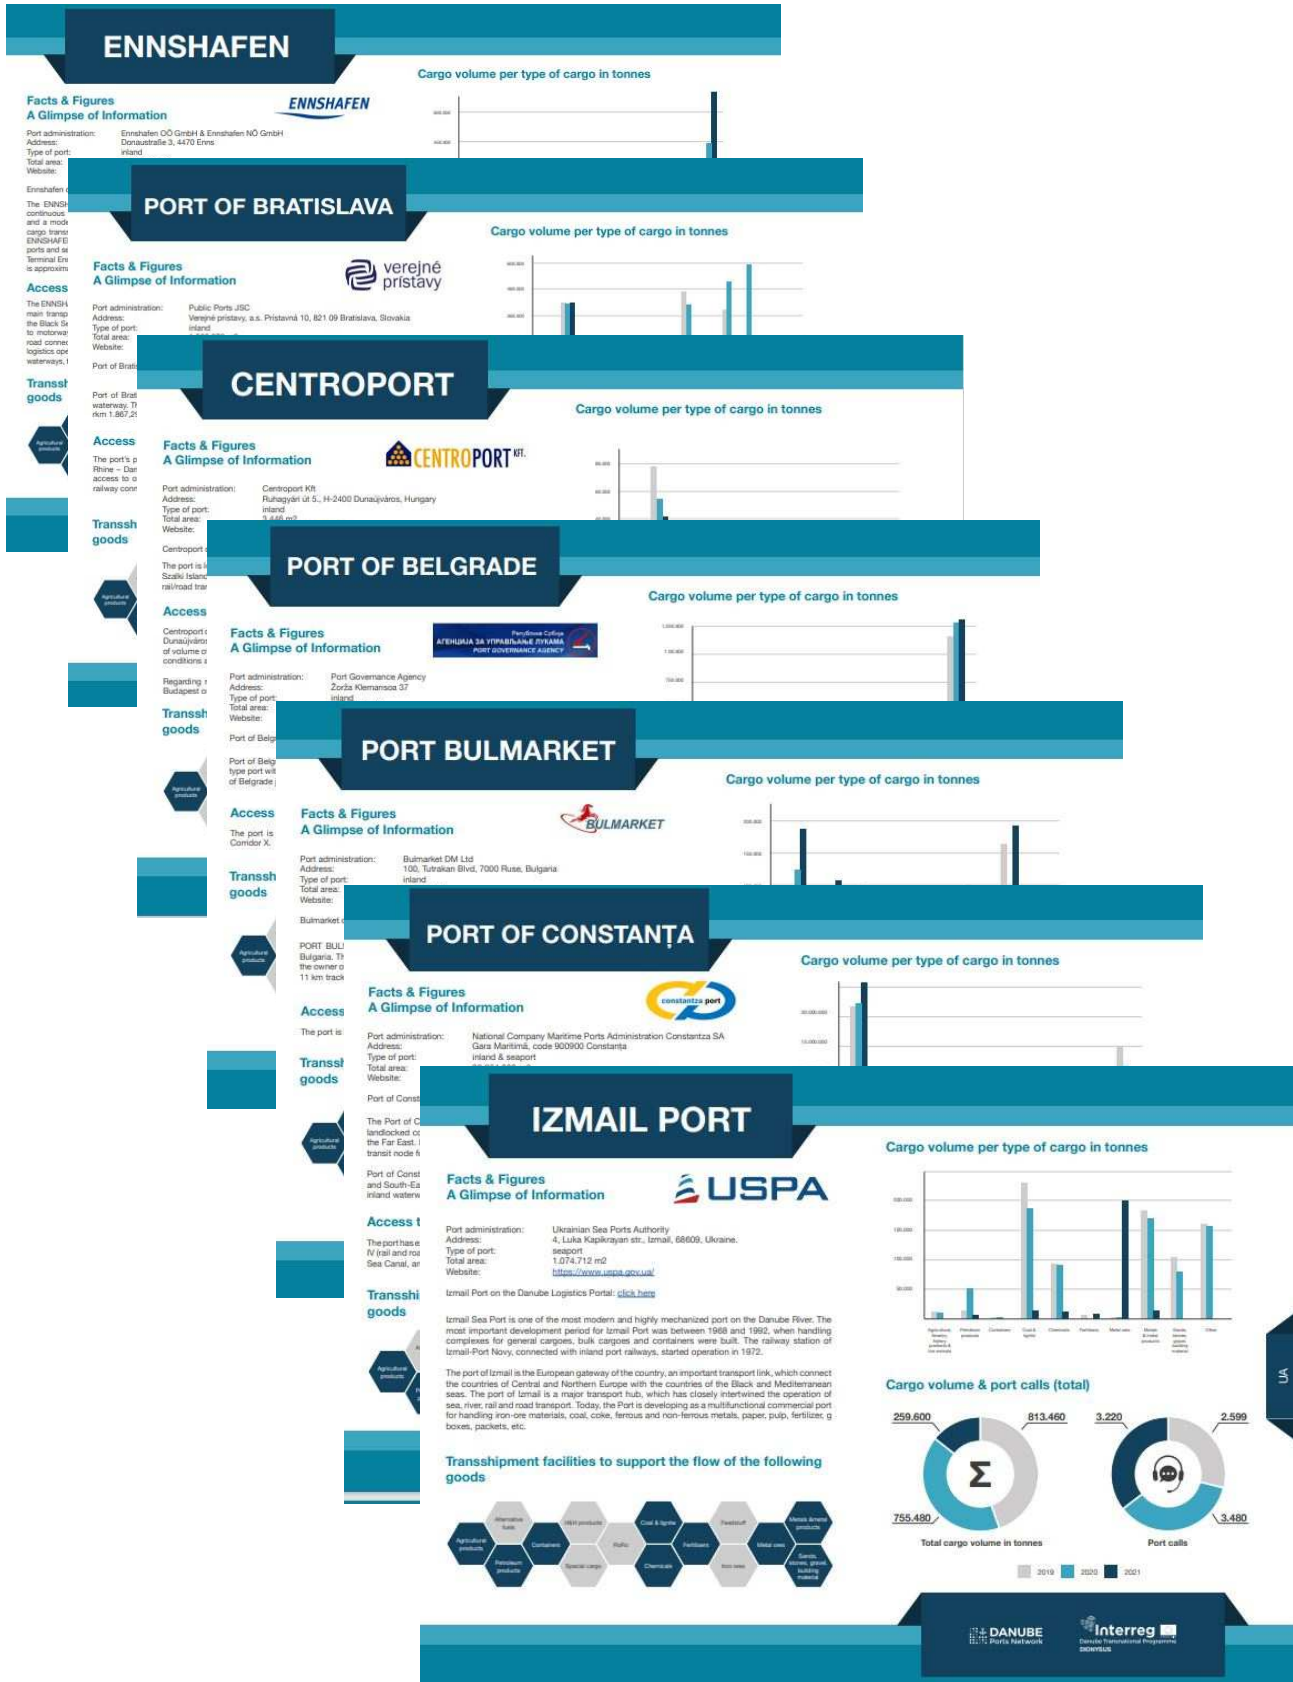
ENNSHAFEN

Cargo volume per type of cargo in tonnes

Facts & Figures
A Glimpse of Information

ENNSHAFEN

Port administration: Ennshafen OÖ GmbH & Ennshafen NÖ GmbH
Address: Donaustraße 3, 4470 Enns
Type of port: inland
Total area:
Website:

Ennshafen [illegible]

The ENNSH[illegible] continuous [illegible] and a mode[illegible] cargo trans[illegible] ENNSHAFE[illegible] ports and se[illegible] Terminal En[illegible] is approxim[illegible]

Access

The ENNSH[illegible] main transp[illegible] the Black Se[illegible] to motorwa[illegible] road connec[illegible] logistics ope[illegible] waterways, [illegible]

Transsh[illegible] goods

PORT OF BRATISLAVA

Cargo volume per type of cargo in tonnes

Facts & Figures
A Glimpse of Information

verejné prístavy

Port administration: Public Ports JSC
Address: Verejné prístavy, a.s. Prístavná 10, 821 09 Bratislava, Slovakia
Type of port: inland
Total area:
Website:

Port of Brati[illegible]

Port of Brat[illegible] waterway. T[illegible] rkm 1.867,2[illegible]

Access

The port's p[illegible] Rhine – Dan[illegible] access to o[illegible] railway conn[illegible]

Transsh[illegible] goods

CENTROPORT

Cargo volume per type of cargo in tonnes

Facts & Figures
A Glimpse of Information

CENTROPORT KFT.

Port administration: Centroport Kft
Address: Ruhagyári út 5., H-2400 Dunaújváros, Hungary
Type of port: inland
Total area: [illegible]
Website:

Centroport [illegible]

The port is l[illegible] Szalki Island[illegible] rail/road tra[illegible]

Access

Centroport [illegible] Dunaújváros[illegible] of volume o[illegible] conditions a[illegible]

Regarding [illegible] Budapest o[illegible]

Transsh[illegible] goods

PORT OF BELGRADE

Cargo volume per type of cargo in tonnes

Facts & Figures
A Glimpse of Information

АГЕНЦИЈА ЗА УПРАВЉАЊЕ ЛУКАМА
PORT GOVERNANCE AGENCY

Port administration: Port Governance Agency
Address: Žorža Klemansoa 37
Type of port: inland
Total area:
Website:

Port of Belg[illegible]

Port of Belg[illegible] type port wi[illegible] of Belgrade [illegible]

Access

The port is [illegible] Corridor X.

Transsh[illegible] goods

PORT BULMARKET

Cargo volume per type of cargo in tonnes

Facts & Figures
A Glimpse of Information

BULMARKET

Port administration: Bulmarket DM Ltd
Address: 100, Tutrakan Blvd, 7000 Ruse, Bulgaria
Type of port: inland
Total area:
Website:

Bulmarket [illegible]

PORT BUL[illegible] Bulgaria. Th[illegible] the owner o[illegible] 11 km track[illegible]

Access

The port is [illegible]

Transsh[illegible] goods

PORT OF CONSTANȚA

Cargo volume per type of cargo in tonnes

Facts & Figures
A Glimpse of Information

constantza port

Port administration: National Company Maritime Ports Administration Constantza SA
Address: Gara Maritimă, code 900900 Constanța
Type of port: inland & seaport
Total area:
Website:

Port of Const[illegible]

The Port of C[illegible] landlocked c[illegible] the Far East. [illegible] transit node f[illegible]

Port of Const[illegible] and South-Ea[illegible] inland waterw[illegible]

Access t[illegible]

The port has e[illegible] IV (rail and roa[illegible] Sea Canal, an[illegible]

Transshi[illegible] goods

IZMAIL PORT

Facts & Figures
A Glimpse of Information

USPA

Port administration: Ukrainian Sea Ports Authority
Address: 4, Luka Kapikrayan str., Izmail, 68609, Ukraine.
Type of port: seaport
Total area: 1.074.712 m2
Website: https://www.uspa.gov.ua/

Izmail Port on the Danube Logistics Portal: click here

Izmail Sea Port is one of the most modern and highly mechanized port on the Danube River. The most important development period for Izmail Port was between 1968 and 1992, when handling complexes for general cargoes, bulk cargoes and containers were built. The railway station of Izmail-Port Novy, connected with inland port railways, started operation in 1972.

The port of Izmail is the European gateway of the country, an important transport link, which connect the countries of Central and Northern Europe with the countries of the Black and Mediterranean seas. The port of Izmail is a major transport hub, which has closely intertwined the operation of sea, river, rail and road transport. Today, the Port is developing as a multifunctional commercial port for handling iron-ore materials, coal, coke, ferrous and non-ferrous metals, paper, pulp, fertilizer, g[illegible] boxes, packets, etc.

Transshipment facilities to support the flow of the following goods

Agricultural products
Alternative fuels
Petroleum products
Containers
Containers
Special cargo
RoRo
Coal & lignite
Chemicals
Feedstuff
Fertilisers
Iron ores
Metal ores
Metals & metal products
Sands, stones, gravel, building material

Cargo volume per type of cargo in tonnes

Cargo volume & port calls (total)

259.600
813.460
755.480
Σ
Total cargo volume in tonnes

3.220
2.599
3.480
Port calls

2019 2020 2021

UA

DANUBE Ports Network

Interreg
Danube Transnational Programme
DIONYSUS